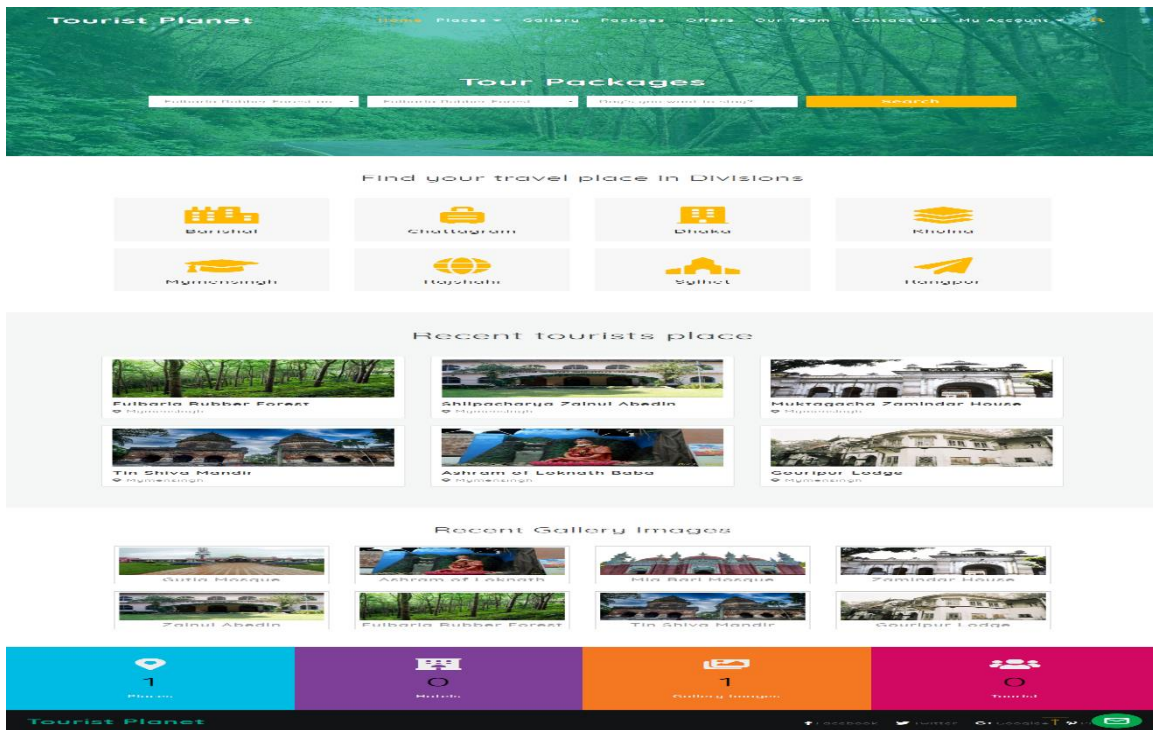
Tourist Planet

Home Places ▾ Gallery Packages Offers Our Team Contact Us My Account ▾

Tour Packages

Fulbaria Rubber Forest ▾ Fulbaria Rubber Forest ▾ Day's you want to stay? Search

Find your travel place in Divisions

Barishal
Chattagram
Dhaka
Khulna
Mymensingh
Rajshahi
Sylhet
Rangpur

Recent tourists place

Fulbaria Rubber Forest
Mymensingh

Shilpacharya Zainul Abedin
Mymensingh

Muktagacha Zamindar House
Mymensingh

Tin Shiva Mandir
Mymensingh

Ashram of Loknath Baba
Mymensingh

Gouripur Lodge
Mymensingh

Recent Gallery Images

Gutia Mosque
Ashram of Loknath
Mia Bari Mosque
Zamindar House
Zainul Abedin
Fulbaria Rubber Forest
Tin Shiva Mandir
Gouripur Lodge

1
Places

0
Hotels

1
Gallery Images

0
Tourist

Tourist Planet

Facebook Twitter Google+